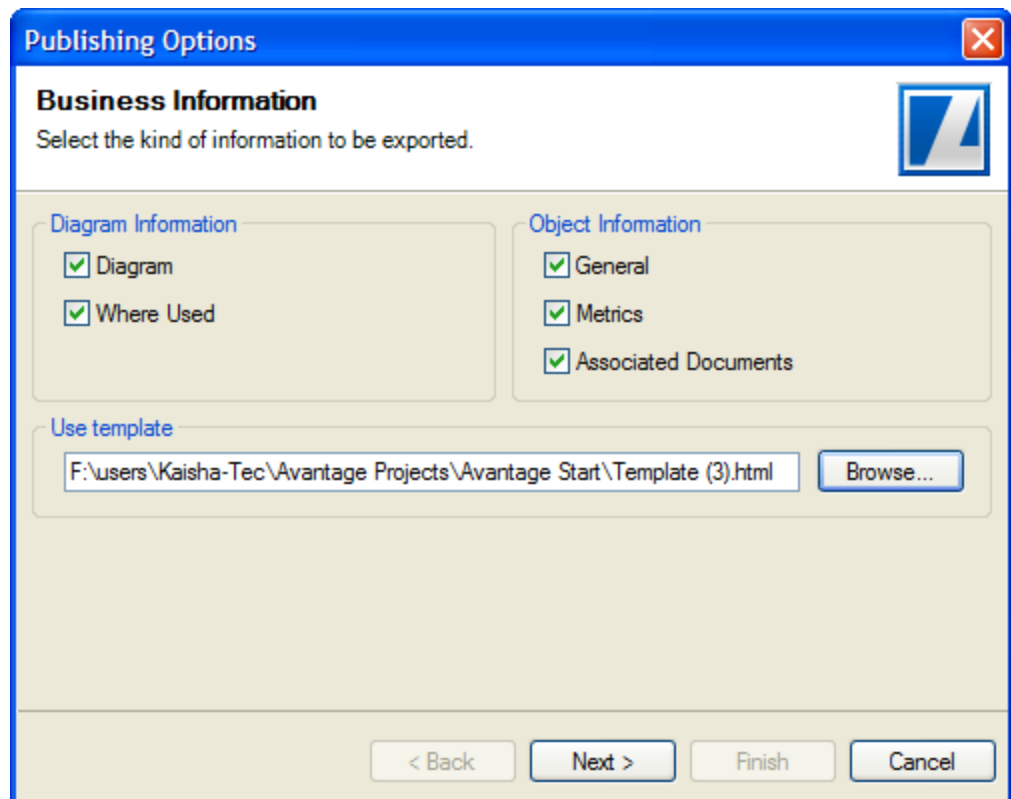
Publishing Options

Business Information
Select the kind of information to be exported.

Diagram Information
Diagram
Where Used

Object Information
General
Metrics
Associated Documents

Use template
F:\users\Kaisha-Tec\Avantage Projects\Avantage Start\Template (3).html
Browse...

< Back
Next >
Finish
Cancel